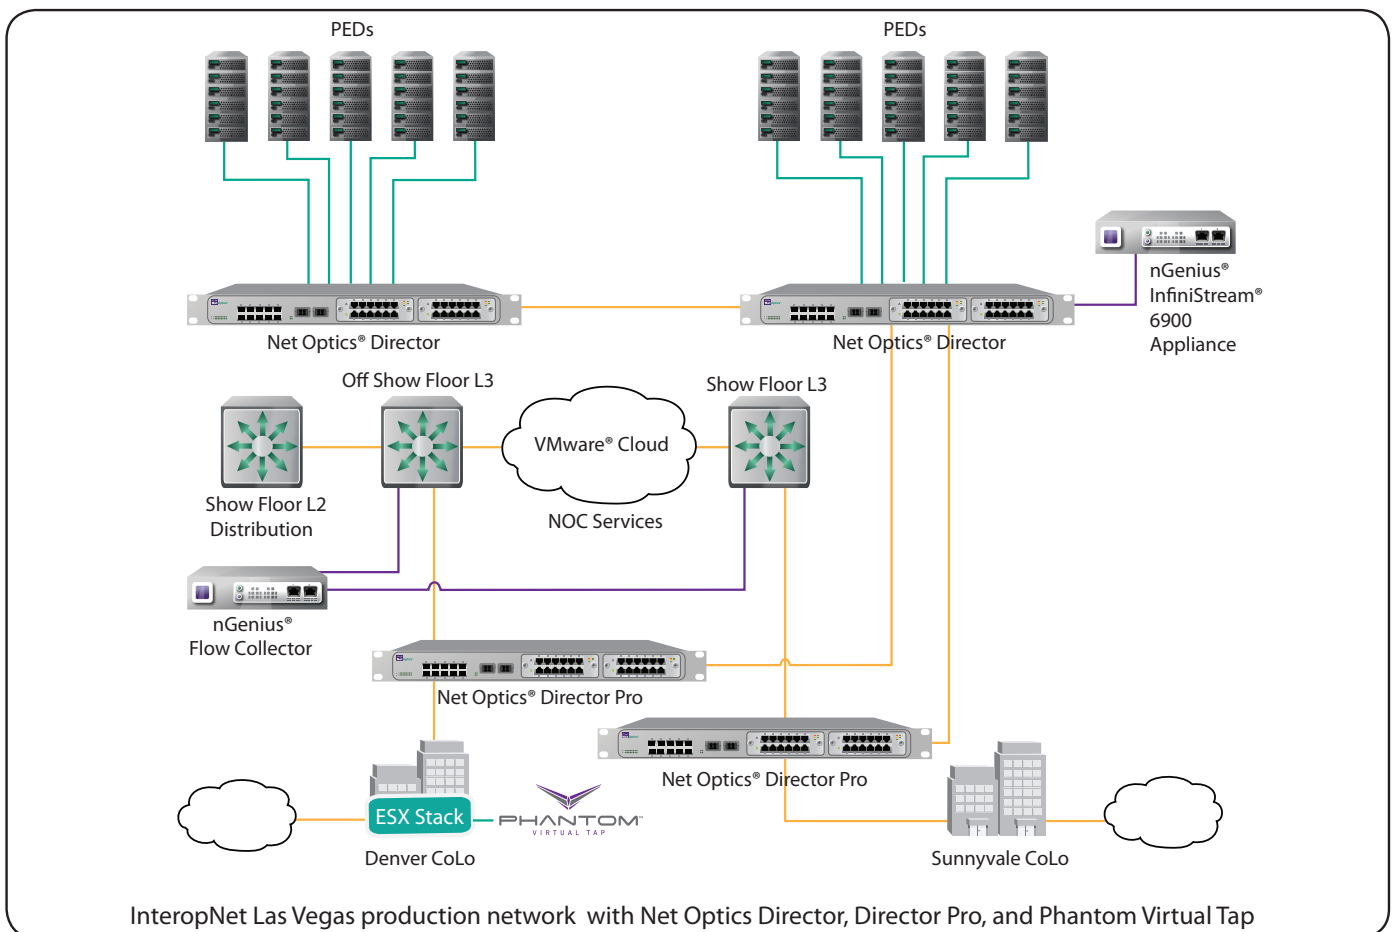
PEDs

PEDs

nGenius® InfiniStream® 6900 Appliance

Net Optics® Director

Net Optics® Director

Off Show Floor L3

Show Floor L3

VMware® Cloud

Show Floor L2 Distribution

NOC Services

nGenius® Flow Collector

Net Optics® Director Pro

Net Optics® Director Pro

ESX Stack

PHANTOM™
VIRTUAL TAP

Denver CoLo

Sunnyvale CoLo

InteropNet Las Vegas production network with Net Optics Director, Director Pro, and Phantom Virtual Tap